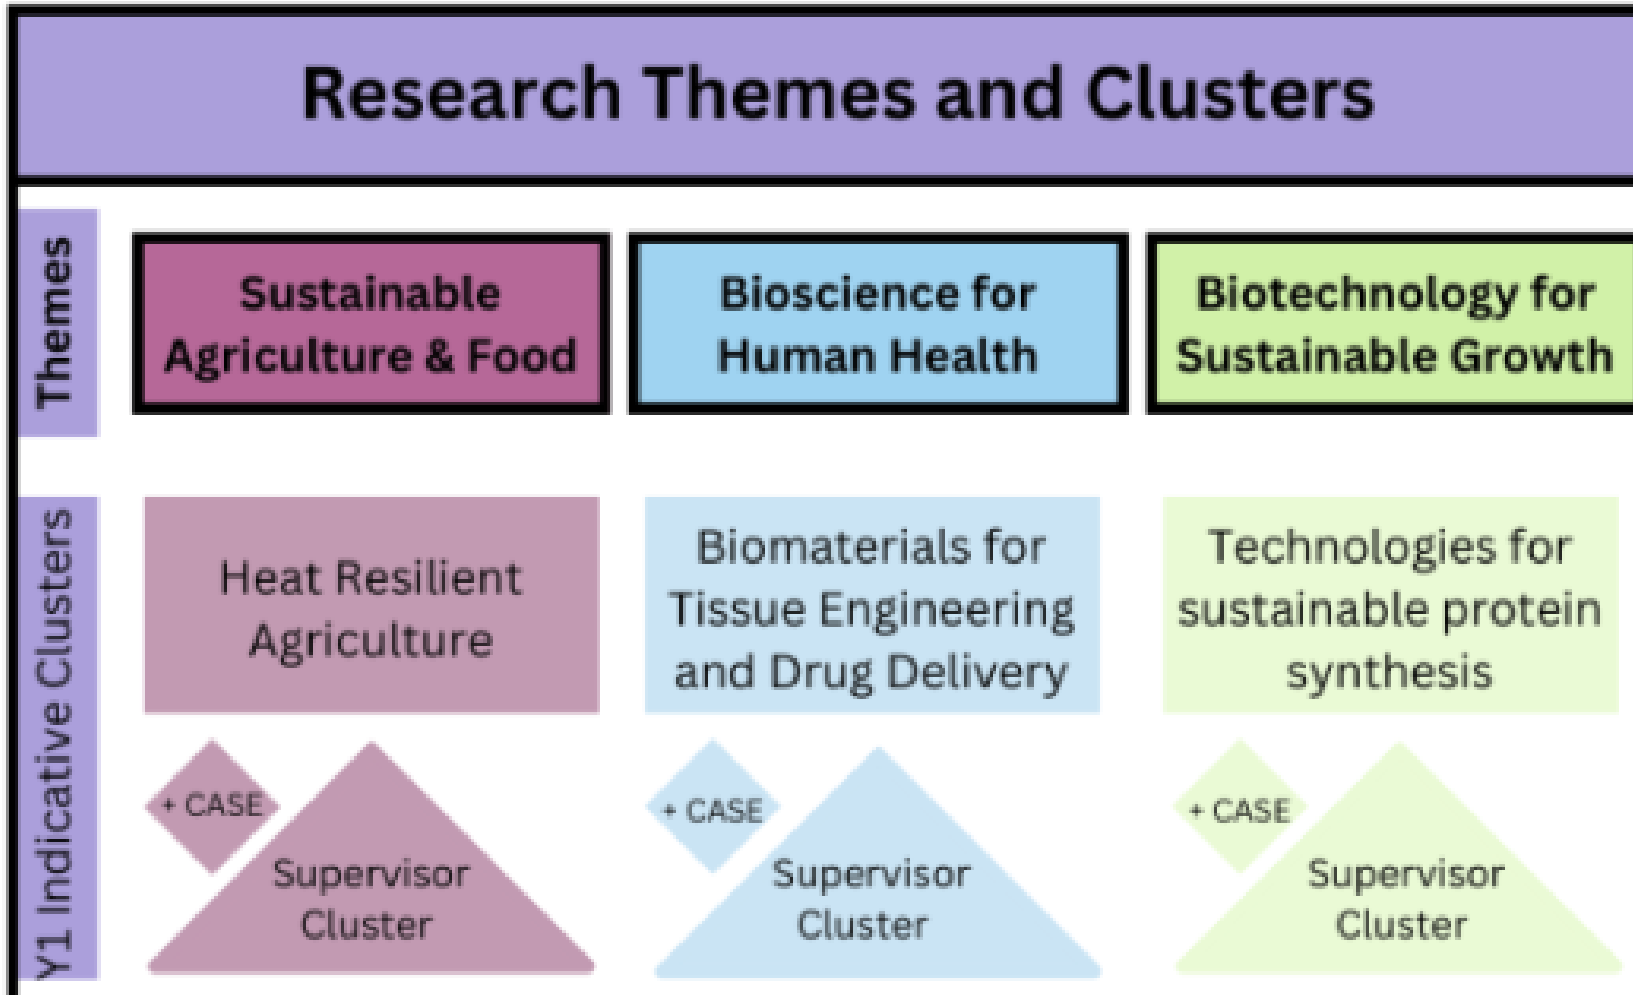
Research Themes and Clusters

Themes

Sustainable Agriculture & Food

Bioscience for Human Health

Biotechnology for Sustainable Growth

Y1 Indicative Clusters

Heat Resilient Agriculture

Biomaterials for Tissue Engineering and Drug Delivery

Technologies for sustainable protein synthesis

+ CASE

Supervisor Cluster

+ CASE

Supervisor Cluster

+ CASE

Supervisor Cluster